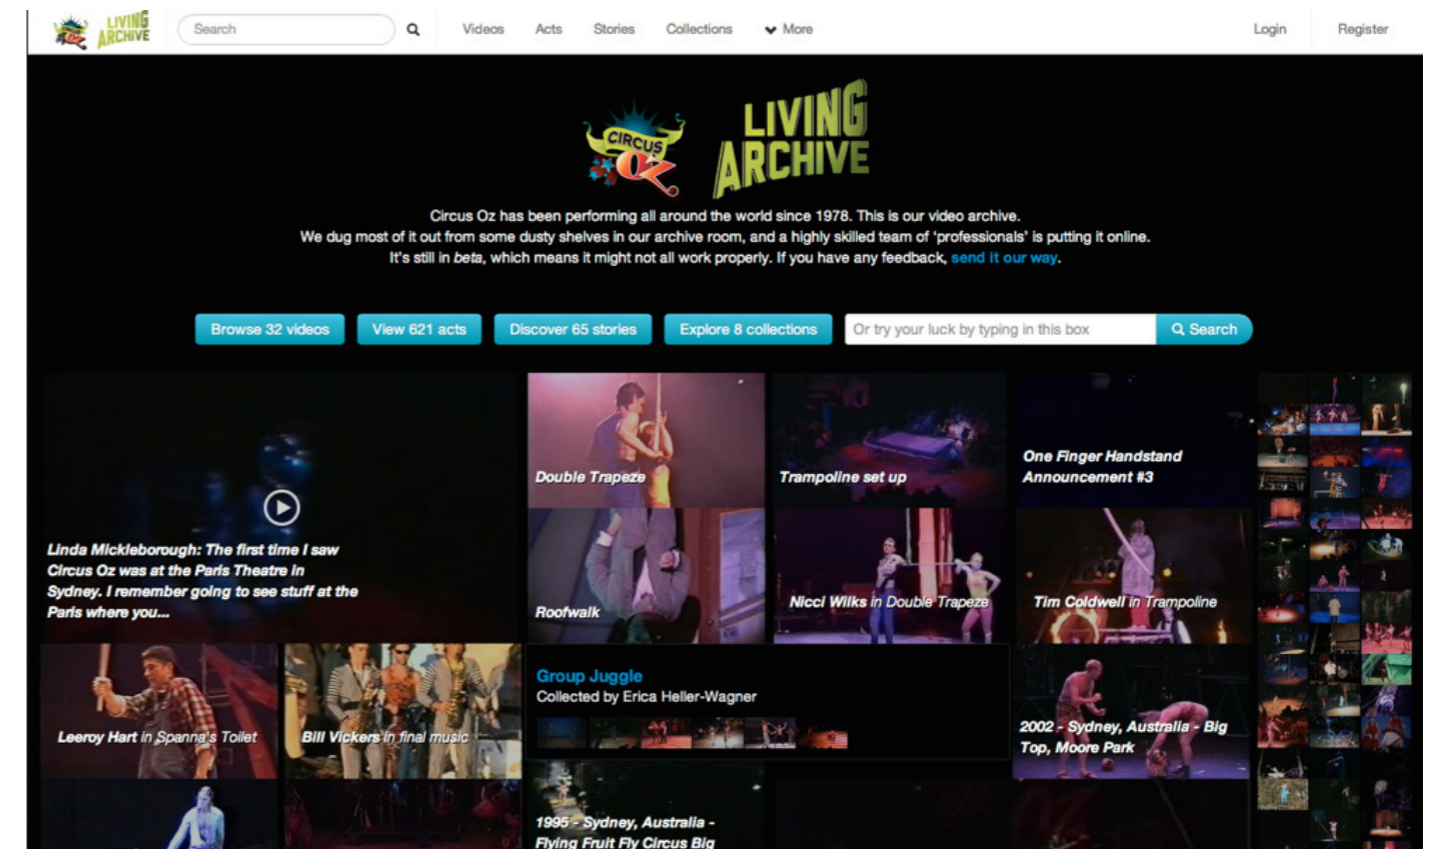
LIVING ARCHIVE

Search

Videos Acts Stories Collections More

Login Register

CIRCUS OZ

LIVING ARCHIVE

Circus Oz has been performing all around the world since 1978. This is our video archive.
We dug most of it out from some dusty shelves in our archive room, and a highly skilled team of 'professionals' is putting it online.
It's still in *beta*, which means it might not all work properly. If you have any feedback, send it our way.

Browse 32 videos View 621 acts Discover 65 stories Explore 8 collections Or try your luck by typing in this box Search

Linda Mickleborough: The first time I saw Circus Oz was at the Paris Theatre in Sydney. I remember going to see stuff at the Paris where you...

Double Trapeze

Trampoline set up

One Finger Handstand Announcement #3

Roofwalk

Nicci Wilks in Double Trapeze

Tim Coldwell in Trampoline

Leeroy Hart in Spanna's Toilet

Bill Vickers in final music

Group Juggle
Collected by Erica Heller-Wagner

2002 - Sydney, Australia - Big Top, Moore Park

1995 - Sydney, Australia - Flying Fruit Fly Circus Big